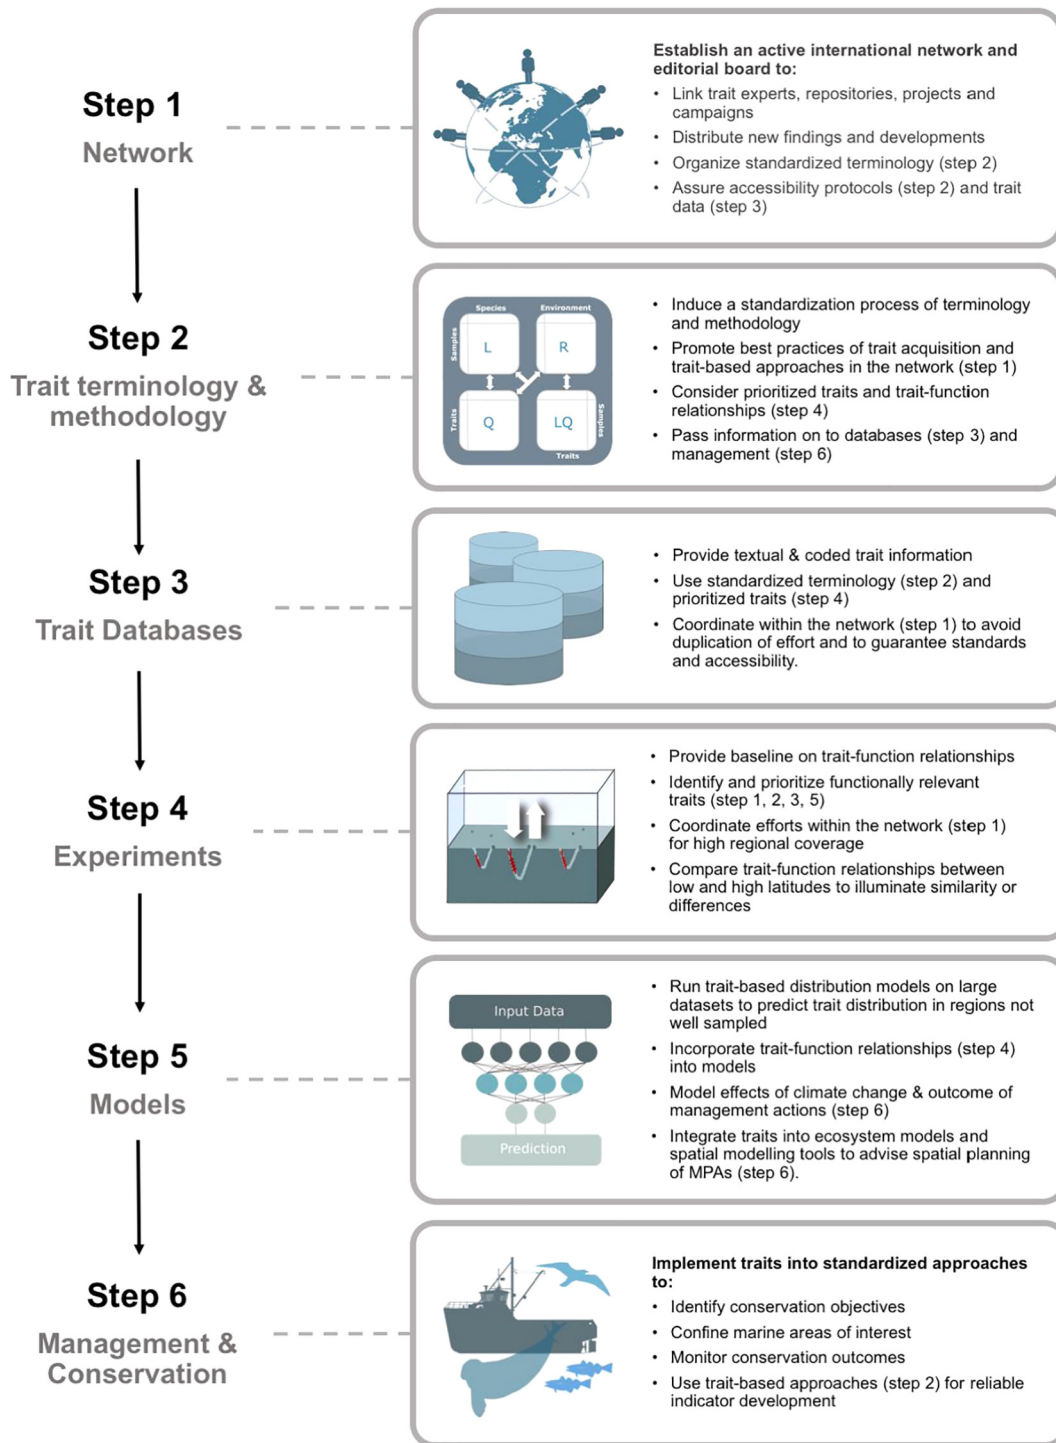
Step 1
Network

Establish an active international network and editorial board to:
• Link trait experts, repositories, projects and campaigns
• Distribute new findings and developments
• Organize standardized terminology (step 2)
• Assure accessibility protocols (step 2) and trait data (step 3)

Step 2
Trait terminology & methodology

Species
Environment
Samples
L
R
Traits
Q
LQ
Samples
Traits

• Induce a standardization process of terminology and methodology
• Promote best practices of trait acquisition and trait-based approaches in the network (step 1)
• Consider prioritized traits and trait-function relationships (step 4)
• Pass information on to databases (step 3) and management (step 6)

Step 3
Trait Databases

• Provide textual & coded trait information
• Use standardized terminology (step 2) and prioritized traits (step 4)
• Coordinate within the network (step 1) to avoid duplication of effort and to guarantee standards and accessibility.

Step 4
Experiments

• Provide baseline on trait-function relationships
• Identify and prioritize functionally relevant traits (step 1, 2, 3, 5)
• Coordinate efforts within the network (step 1) for high regional coverage
• Compare trait-function relationships between low and high latitudes to illuminate similarity or differences

Step 5
Models

Input Data
Prediction

• Run trait-based distribution models on large datasets to predict trait distribution in regions not well sampled
• Incorporate trait-function relationships (step 4) into models
• Model effects of climate change & outcome of management actions (step 6)
• Integrate traits into ecosystem models and spatial modelling tools to advise spatial planning of MPAs (step 6).

Step 6
Management & Conservation

Implement traits into standardized approaches to:
• Identify conservation objectives
• Confine marine areas of interest
• Monitor conservation outcomes
• Use trait-based approaches (step 2) for reliable indicator development